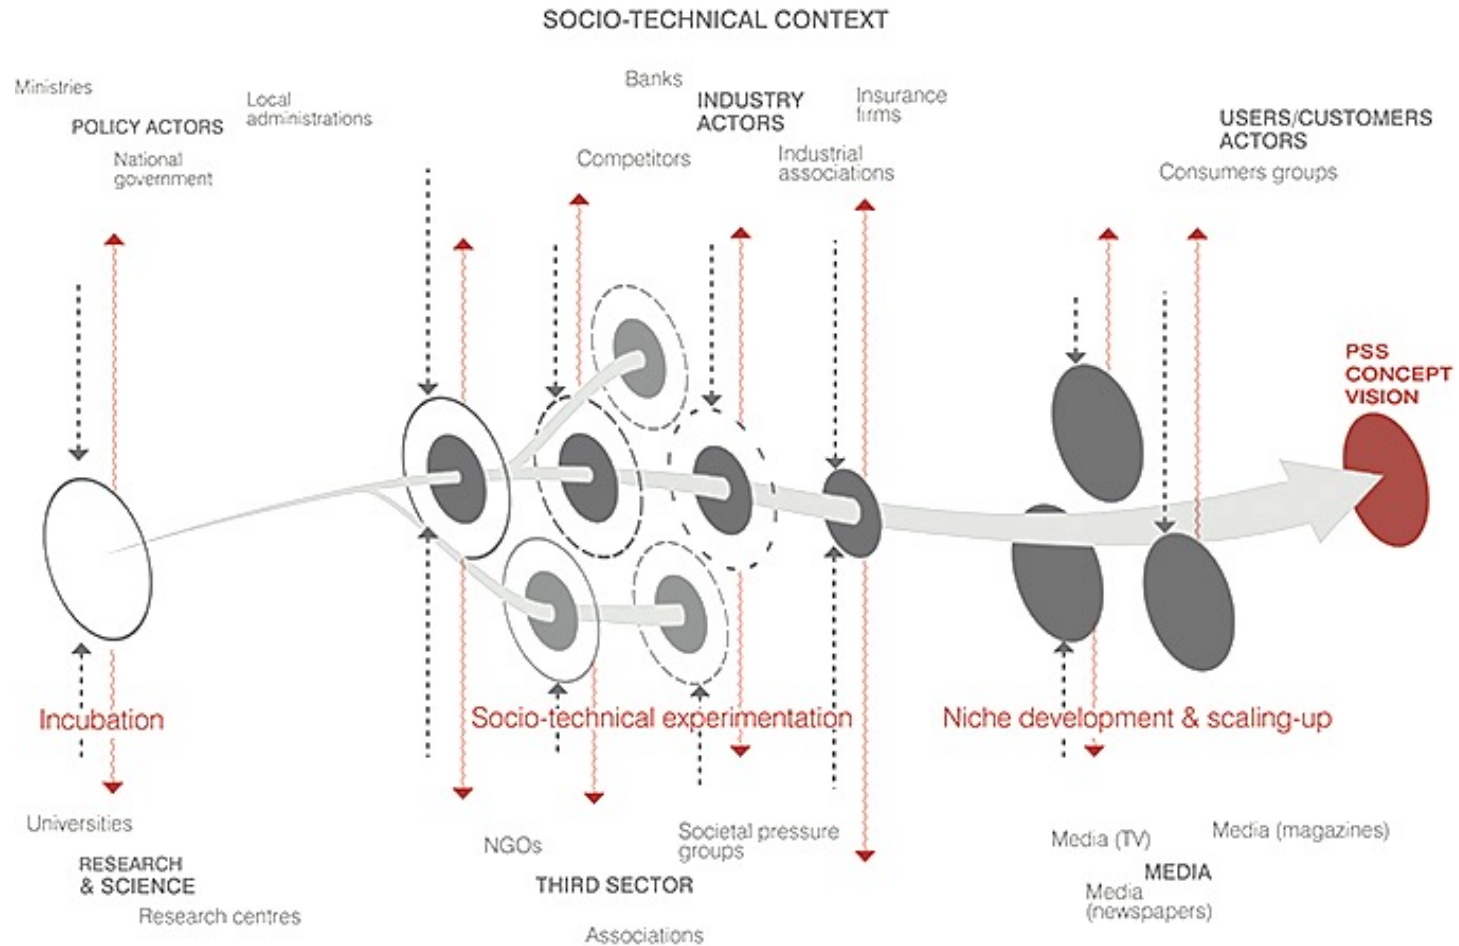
SOCIO-TECHNICAL CONTEXT

Ministries

POLICY ACTORS

Local administrations

National government

Banks

INDUSTRY ACTORS

Insurance firms

Competitors

Industrial associations

USERS/CUSTOMERS ACTORS

Consumers groups

PSS CONCEPT VISION

Incubation

Socio-technical experimentation

Niche development & scaling-up

Universities

RESEARCH & SCIENCE

Research centres

NGOs

Societal pressure groups

THIRD SECTOR

Associations

Media (TV)

Media (magazines)

MEDIA

Media (newspapers)